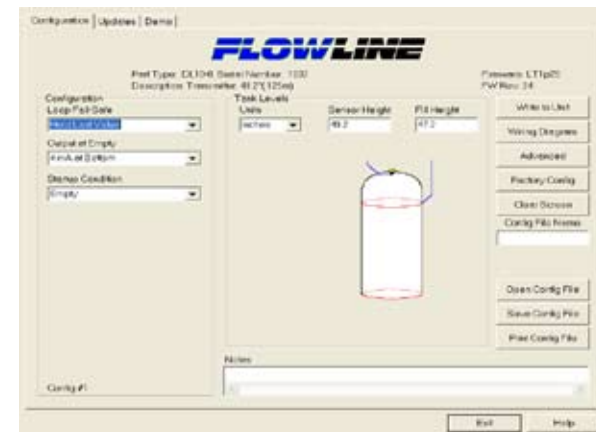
Configuration | Updates | Demo |

FLOWLINE

Part Type: DL10-6 Serial Number: 1030
Description: Transmitter 49.2"(125m)

Firmware: LT1p25
FW Rev: 34

Configuration
Loop Fail-Safe
Hold Last Value

Output at Empty
4mA at Bottom

Startup Condition
Empty

Tank Levels
Units
Inches

Sensor Height
49.2

Fill Height
47.2

Write to Unit

Wiring Diagram

Advanced

Factory Config

Clear Screen

Config File Name

Open Config File

Save Config File

Print Config File

Notes

Config #1

Exit

Help